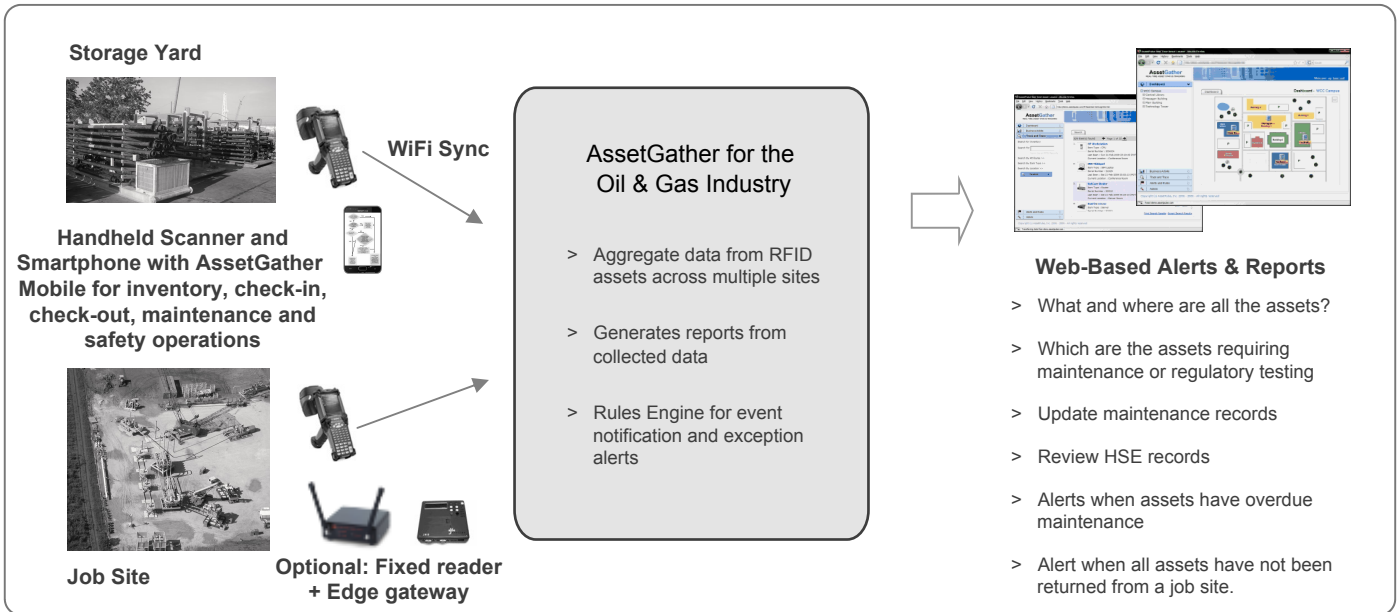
Storage Yard

WiFi Sync

Handheld Scanner and Smartphone with AssetGather Mobile for inventory, check-in, check-out, maintenance and safety operations

Job Site

Optional: Fixed reader + Edge gateway

AssetGather for the Oil & Gas Industry

> Aggregate data from RFID assets across multiple sites

> Generates reports from collected data

> Rules Engine for event notification and exception alerts

AssetGather

AssetGather

Dashboard

Web-Based Alerts & Reports

> What and where are all the assets?

> Which are the assets requiring maintenance or regulatory testing

> Update maintenance records

> Review HSE records

> Alerts when assets have overdue maintenance

> Alert when all assets have not been returned from a job site.